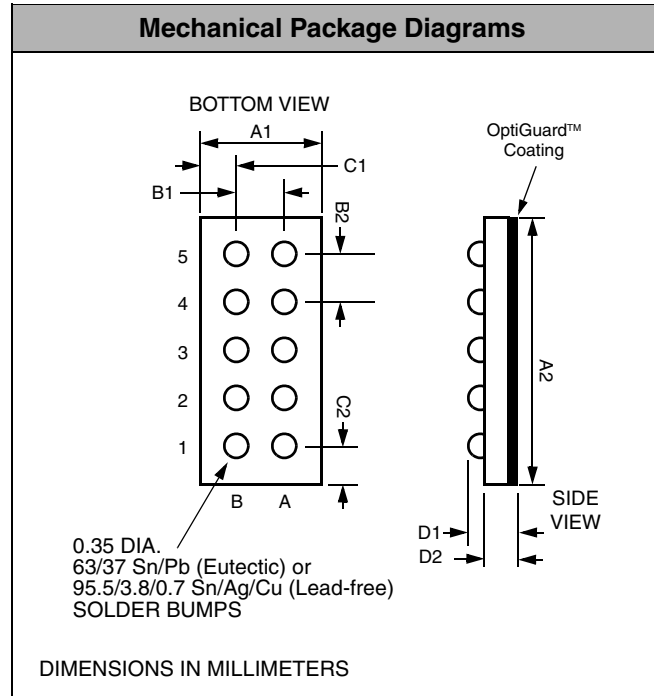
Mechanical Package Diagrams

BOTTOM VIEW

A1

C1

B1

B2

OptiGuard™ Coating

5

4

3

2

1

C2

A2

B

A

SIDE VIEW

D1

D2

0.35 DIA.
63/37 Sn/Pb (Eutectic) or
95.5/3.8/0.7 Sn/Ag/Cu (Lead-free)
SOLDER BUMPS

DIMENSIONS IN MILLIMETERS